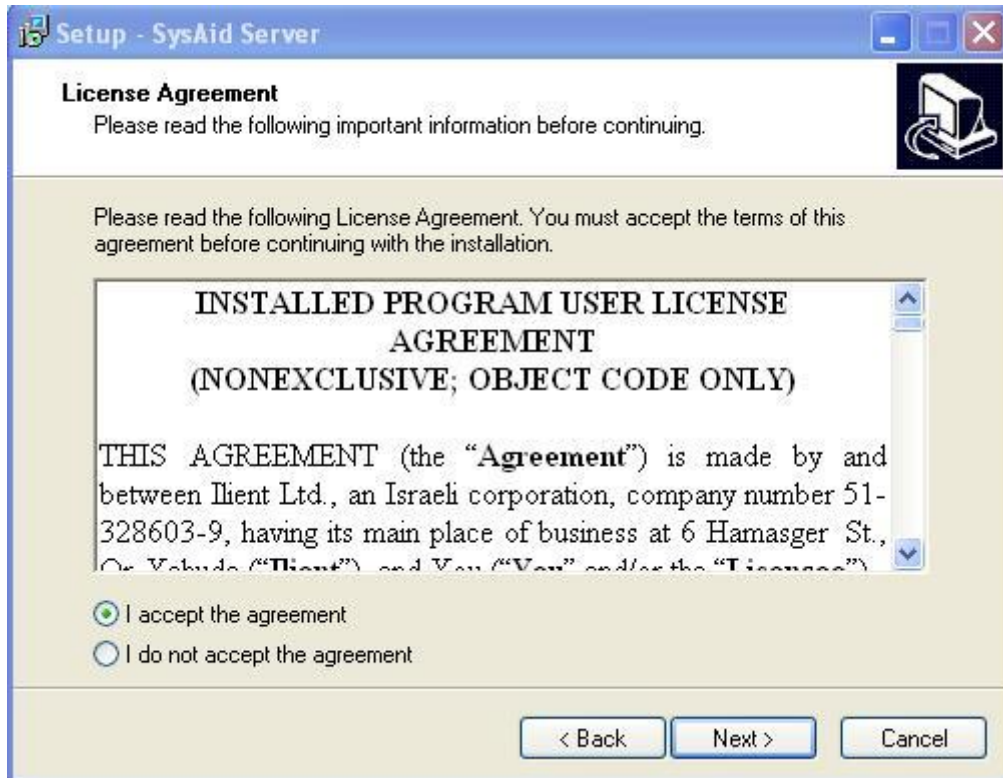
Setup - SysAid Server

License Agreement
Please read the following important information before continuing.

Please read the following License Agreement. You must accept the terms of this agreement before continuing with the installation.

INSTALLED PROGRAM USER LICENSE AGREEMENT
(NONEXCLUSIVE; OBJECT CODE ONLY)

THIS AGREEMENT (the "**Agreement**") is made by and between Ilient Ltd., an Israeli corporation, company number 51-328603-9, having its main place of business at 6 Hamasger St., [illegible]

I accept the agreement
I do not accept the agreement

< Back
Next >
Cancel